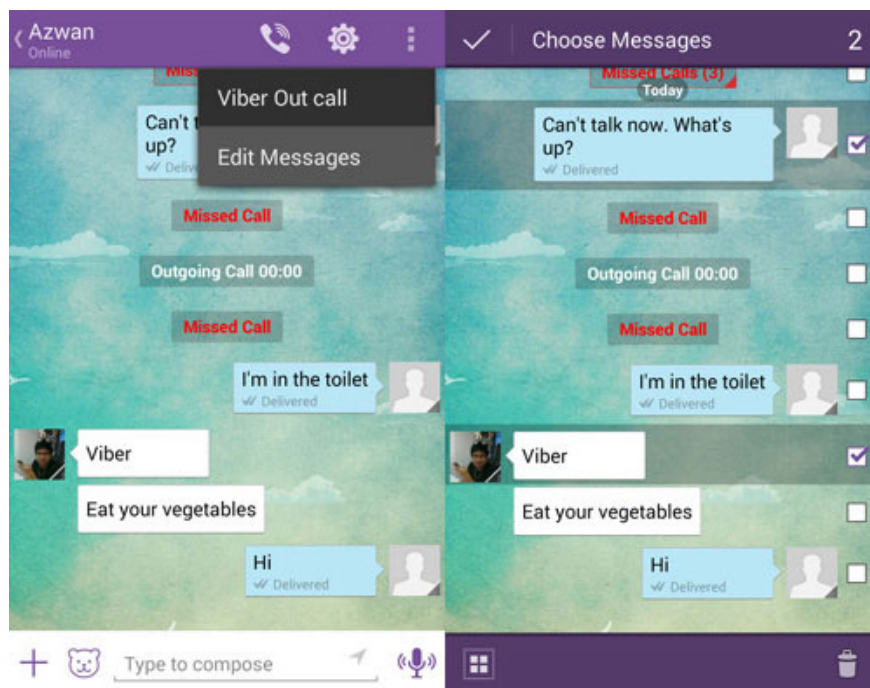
Azwan
Online

Misse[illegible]

Viber Out call

Edit Messages

Can't t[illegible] up?
Deliv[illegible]

Missed Call

Outgoing Call 00:00

Missed Call

I'm in the toilet
Delivered

Viber

Eat your vegetables

Hi
Delivered

Type to compose

Choose Messages 2

Missed Calls (3)
Today

Can't talk now. What's up?
Delivered

Missed Call

Outgoing Call 00:00

Missed Call

I'm in the toilet
Delivered

Viber

Eat your vegetables

Hi
Delivered